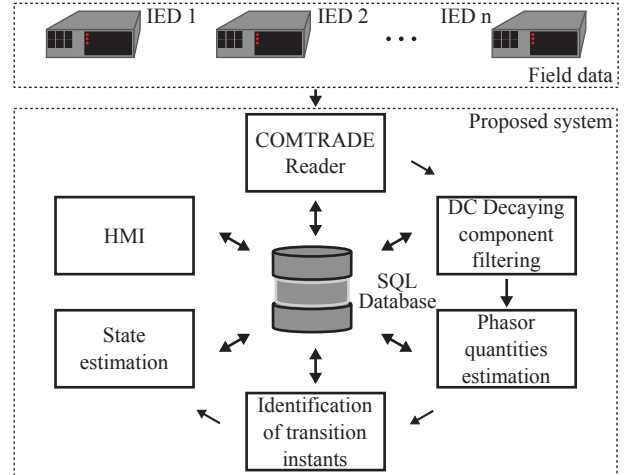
IED 1

IED 2

...

IED n

Field data

Proposed system

COMTRADE Reader

HMI

DC Decaying component filtering

SQL Database

State estimation

Phasor quantities estimation

Identification of transition instants